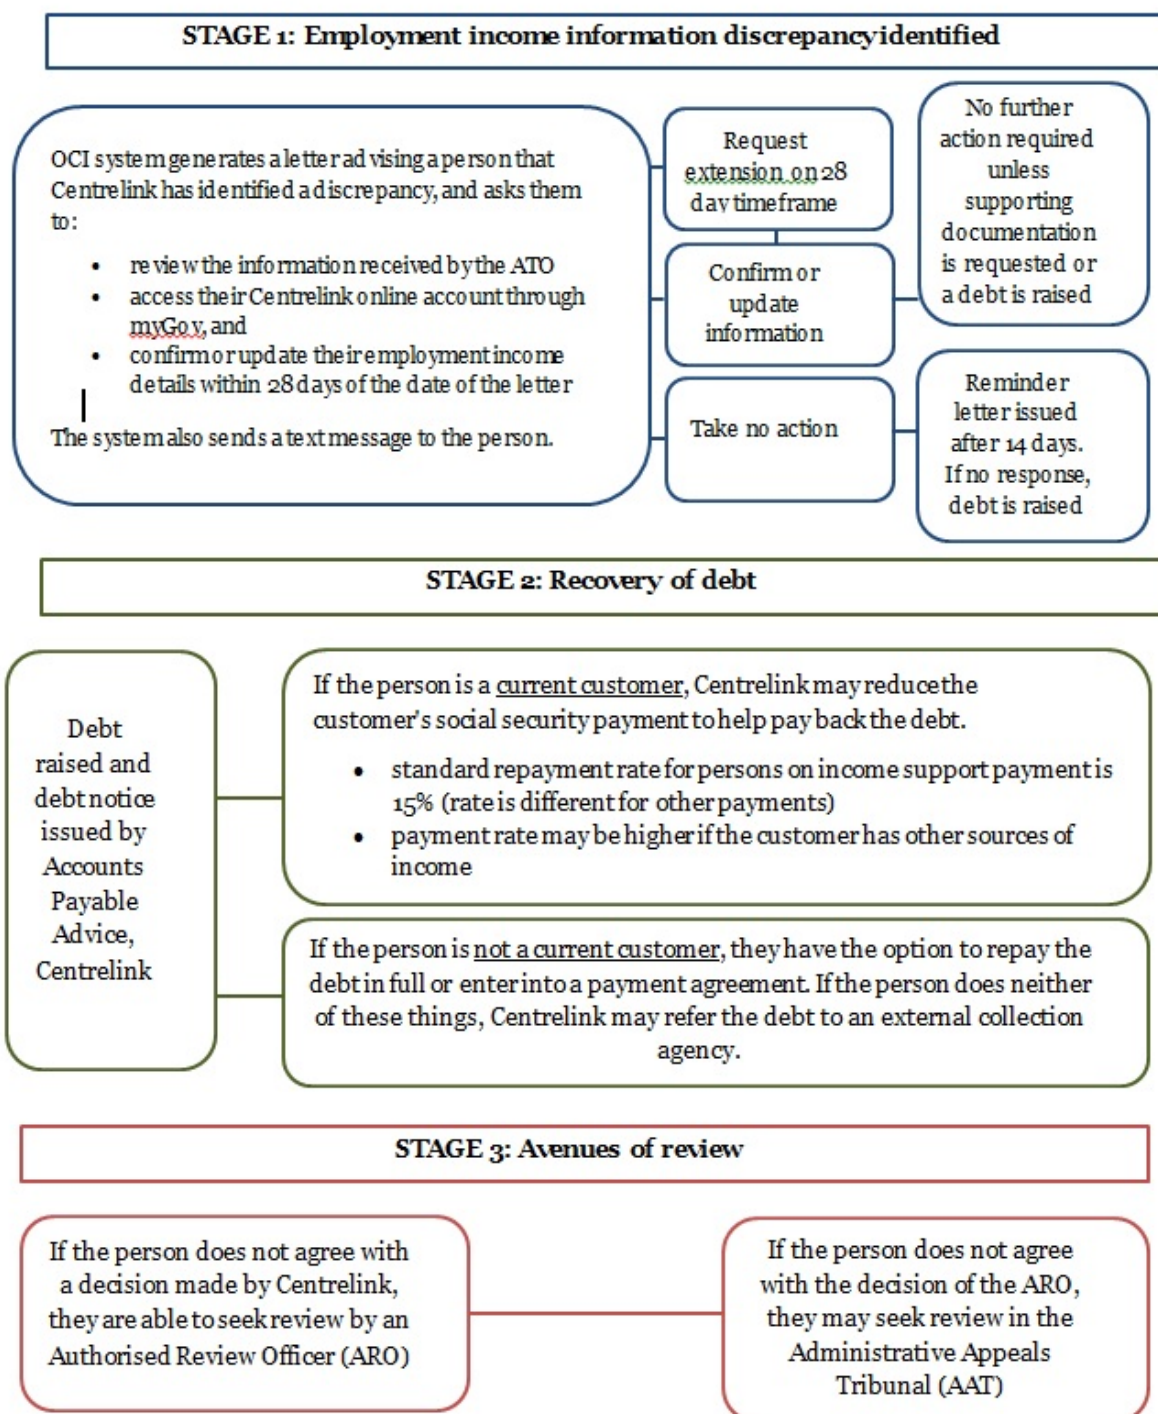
STAGE 1: Employment income information discrepancy identified

OCI system generates a letter advising a person that Centrelink has identified a discrepancy, and asks them to:

- review the information received by the ATO
- access their Centrelink online account through myGov, and
- confirm or update their employment income details within 28 days of the date of the letter

The system also sends a text message to the person.

Request extension on 28 day timeframe

Confirm or update information

Take no action

No further action required unless supporting documentation is requested or a debt is raised

Reminder letter issued after 14 days. If no response, debt is raised

STAGE 2: Recovery of debt

Debt raised and debt notice issued by Accounts Payable Advice, Centrelink

If the person is a current customer, Centrelink may reduce the customer's social security payment to help pay back the debt.

- standard repayment rate for persons on income support payment is 15% (rate is different for other payments)
- payment rate may be higher if the customer has other sources of income

If the person is not a current customer, they have the option to repay the debt in full or enter into a payment agreement. If the person does neither of these things, Centrelink may refer the debt to an external collection agency.

STAGE 3: Avenues of review

If the person does not agree with a decision made by Centrelink, they are able to seek review by an Authorised Review Officer (ARO)

If the person does not agree with the decision of the ARO, they may seek review in the Administrative Appeals Tribunal (AAT)